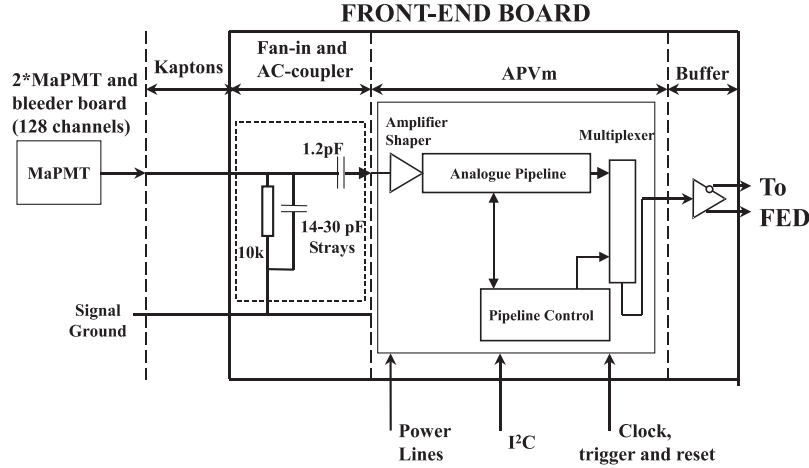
FRONT-END BOARD

2*MaPMT and bleeder board (128 channels)

Kaptons

Fan-in and AC-coupler

APVm

Buffer

MaPMT

1.2pF

10k

14-30 pF Strays

Amplifier Shaper

Analogue Pipeline

Multiplexer

Pipeline Control

To FED

Signal Ground

Power Lines

$I^2C$

Clock, trigger and reset